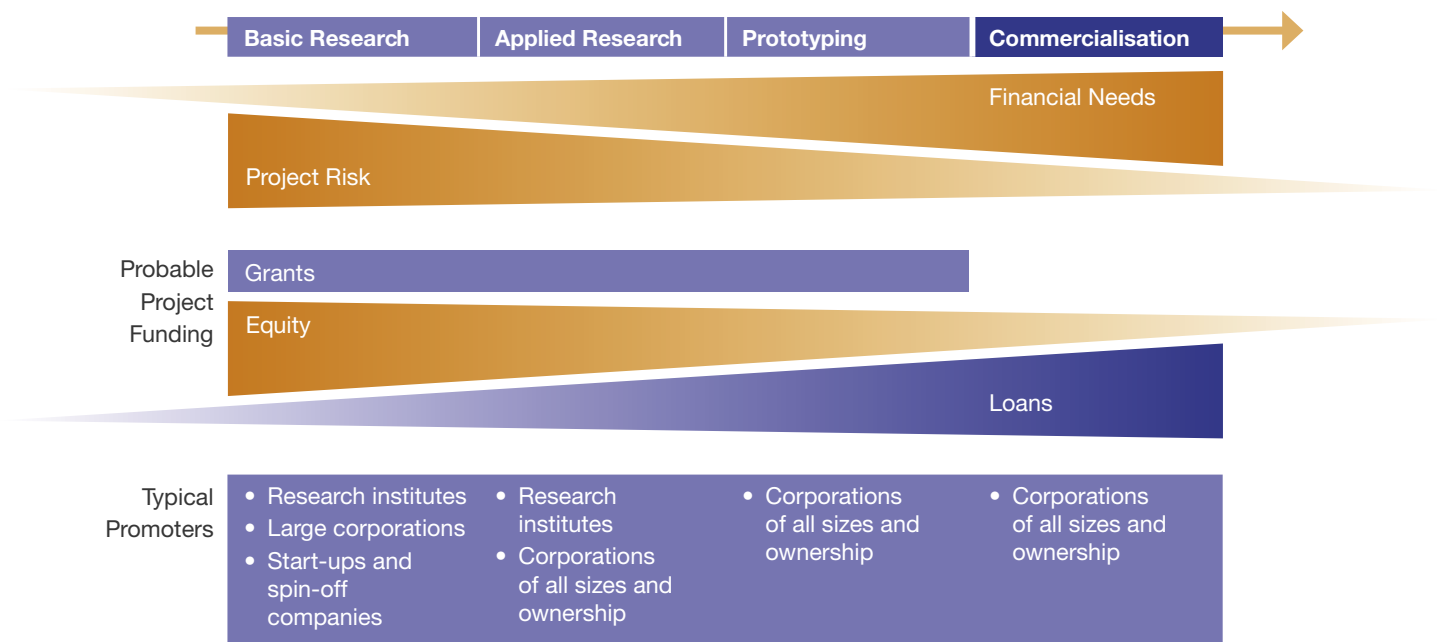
Basic Research | Applied Research | Prototyping | Commercialisation

Financial Needs

Project Risk

Probable Project Funding

Grants

Equity

Loans

Typical Promoters

| Basic Research | Applied Research | Prototyping | Commercialisation |
|---|---|---|---|
| • Research institutes • Large corporations • Start-ups and spin-off companies | • Research institutes • Corporations of all sizes and ownership | • Corporations of all sizes and ownership | • Corporations of all sizes and ownership |